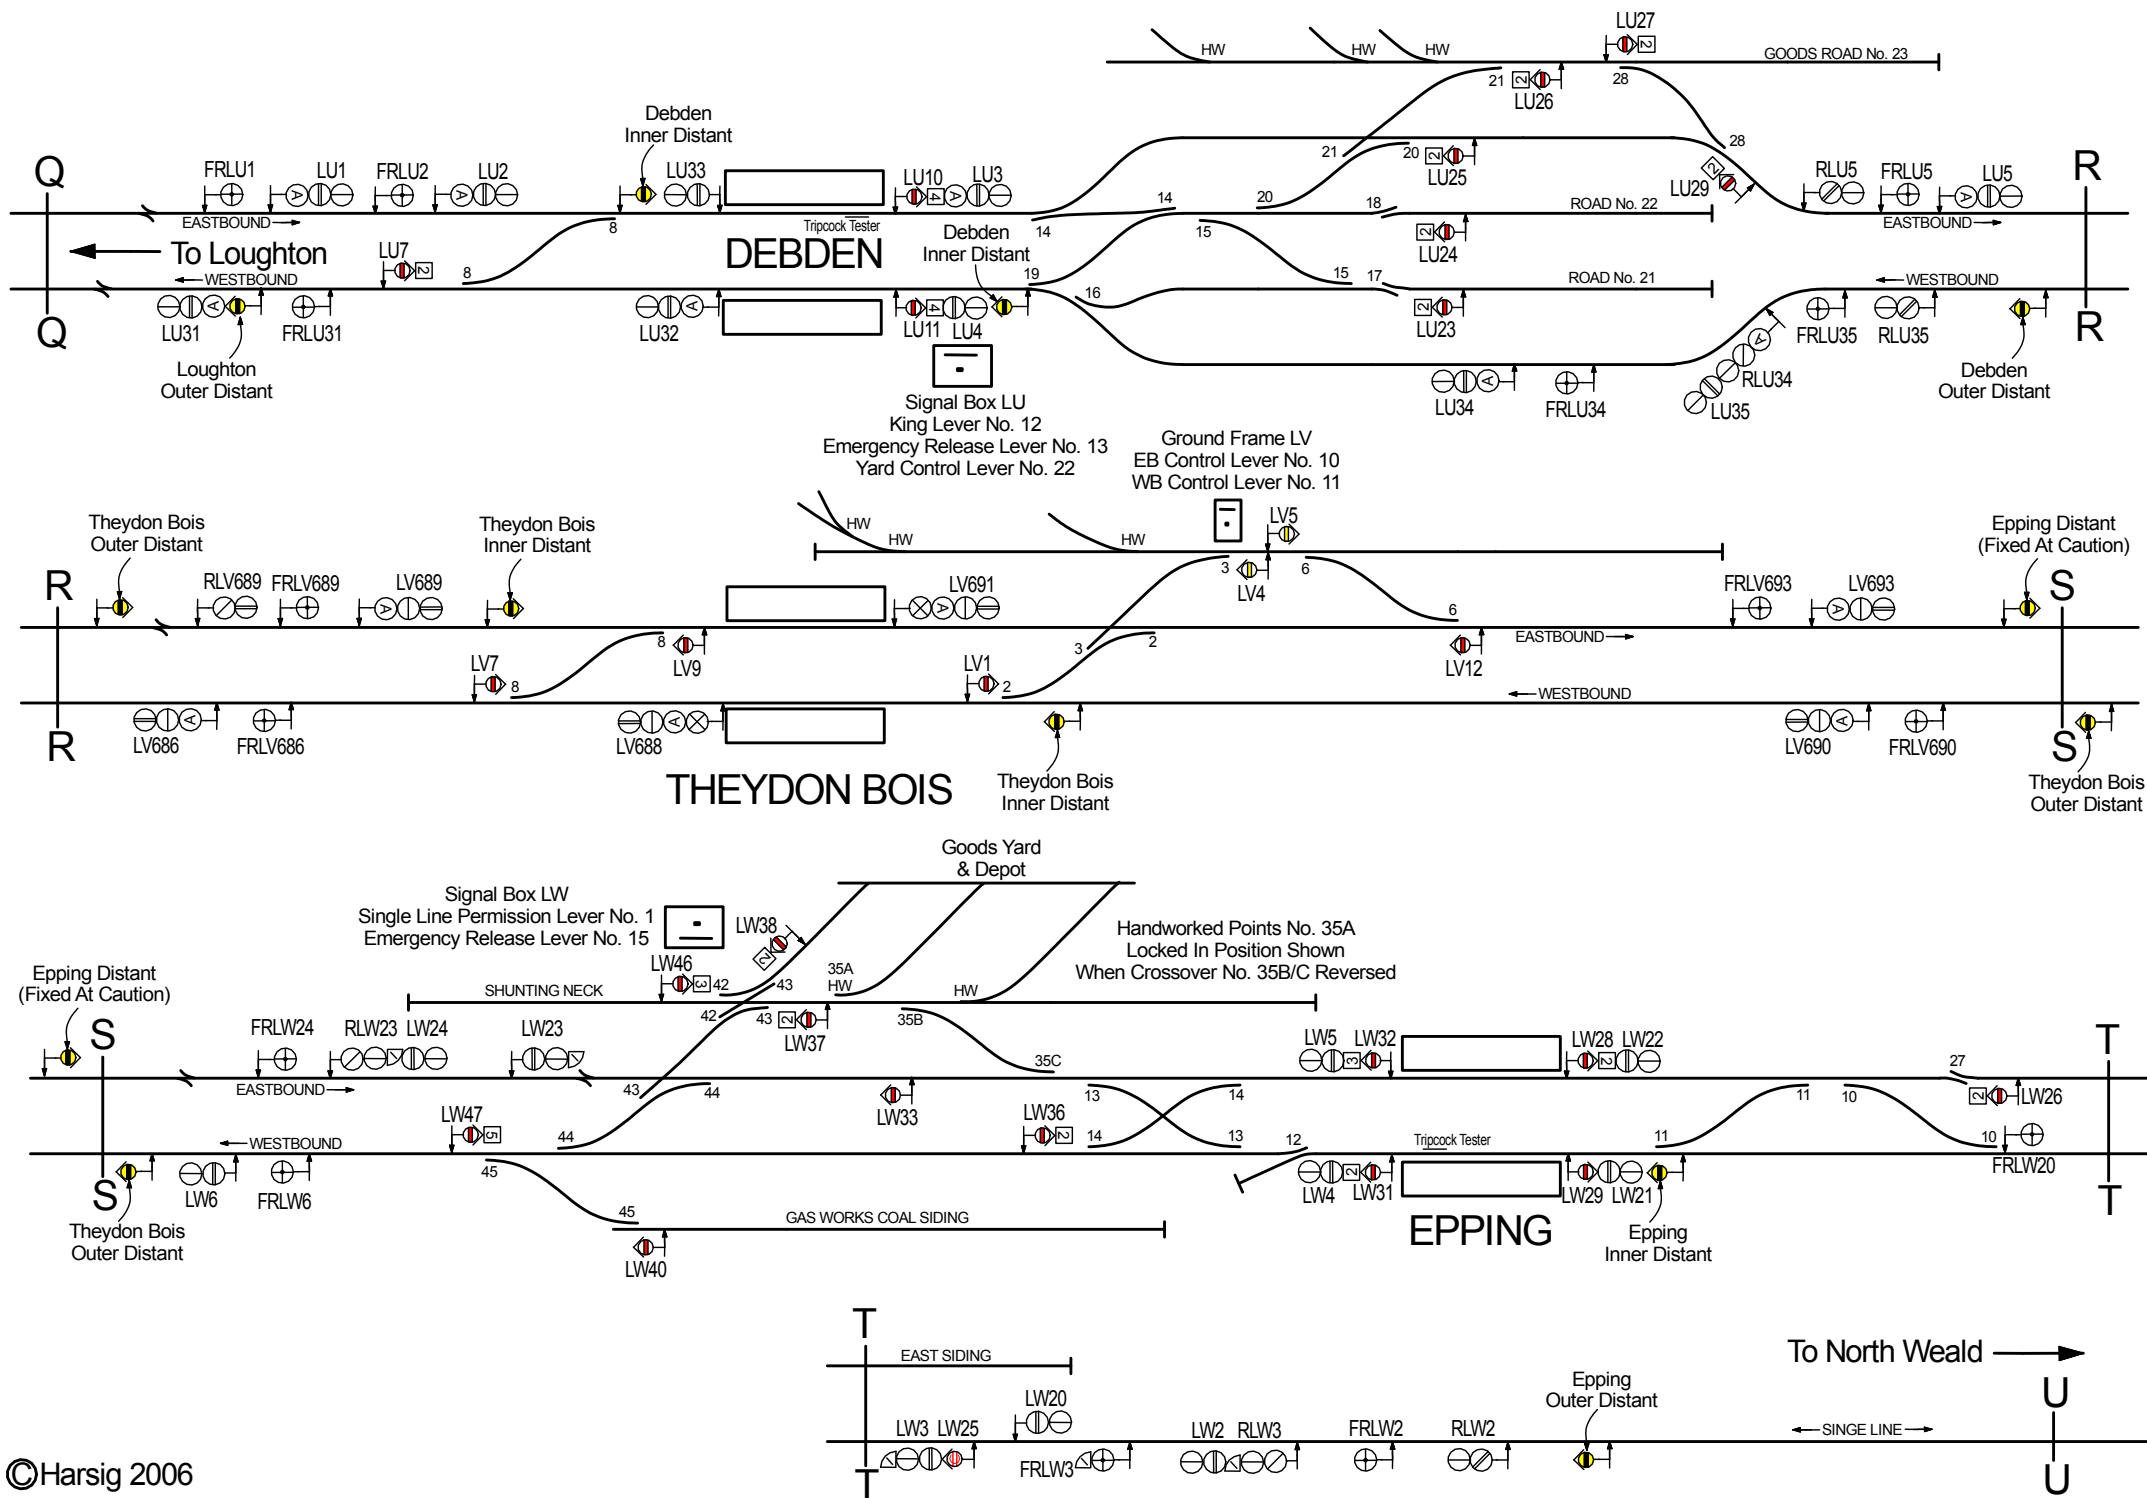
LU27
HW HW HW
GOODS ROAD No. 23
21 LU26 28
28
Debden Inner Distant
Q
FRLU1 LU1 FRLU2 LU2
LU33
LU10 LU3
21
20 LU25
LU29
RLU5 FRLU5 LU5
R
EASTBOUND
Tripcock Tester
14
20
18
ROAD No. 22
EASTBOUND
To Loughton
LU7
8
8
DEBDEN
Debden Inner Distant
14
15
LU24
19
15 17
ROAD No. 21
WESTBOUND
WESTBOUND
16
Q
LU31 FRLU31
LU32
LU11 LU4
LU23
FRLU35 RLU35
R
Loughton Outer Distant
Signal Box LU
King Lever No. 12
Emergency Release Lever No. 13
Yard Control Lever No. 22
LU34 FRLU34
RLU34
LU35
Debden Outer Distant

Ground Frame LV
EB Control Lever No. 10
WB Control Lever No. 11
Theydon Bois Outer Distant
Theydon Bois Inner Distant
HW
HW
HW
LV5
Epping Distant (Fixed At Caution)
R
RLV689 FRLV689 LV689
LV691
3 LV4 6
FRLV693 LV693
S
6
8 LV9
EASTBOUND
LV7 8
LV1 2
3
2
LV12
WESTBOUND
R
LV686 FRLV686
LV688
LV690 FRLV690
S
THEYDON BOIS
Theydon Bois Inner Distant
Theydon Bois Outer Distant

Goods Yard & Depot
Signal Box LW
Single Line Permission Lever No. 1
Emergency Release Lever No. 15
LW38
Handworked Points No. 35A
Locked In Position Shown
When Crossover No. 35B/C Reversed
Epping Distant (Fixed At Caution)
LW46 42
43
35A HW
HW
SHUNTING NECK
S
42
43 LW37
35B
FRLW24 RLW23 LW24 LW23
LW5 LW32
LW28 LW22
T
35C
27
EASTBOUND
43
44
LW33
13
14
11
10
LW26
LW47
LW36
WESTBOUND
44
14
13
12
Tripcock Tester
11
10
S
LW6 FRLW6
45
LW4 LW31
LW29 LW21
FRLW20
T
45
GAS WORKS COAL SIDING
Theydon Bois Outer Distant
LW40
EPPING
Epping Inner Distant

T
To North Weald
EAST SIDING
Epping Outer Distant
U
LW20
LW3 LW25
LW2 RLW3
FRLW2
RLW2
SINGE LINE
T
FRLW3
U
©Harsig 2006